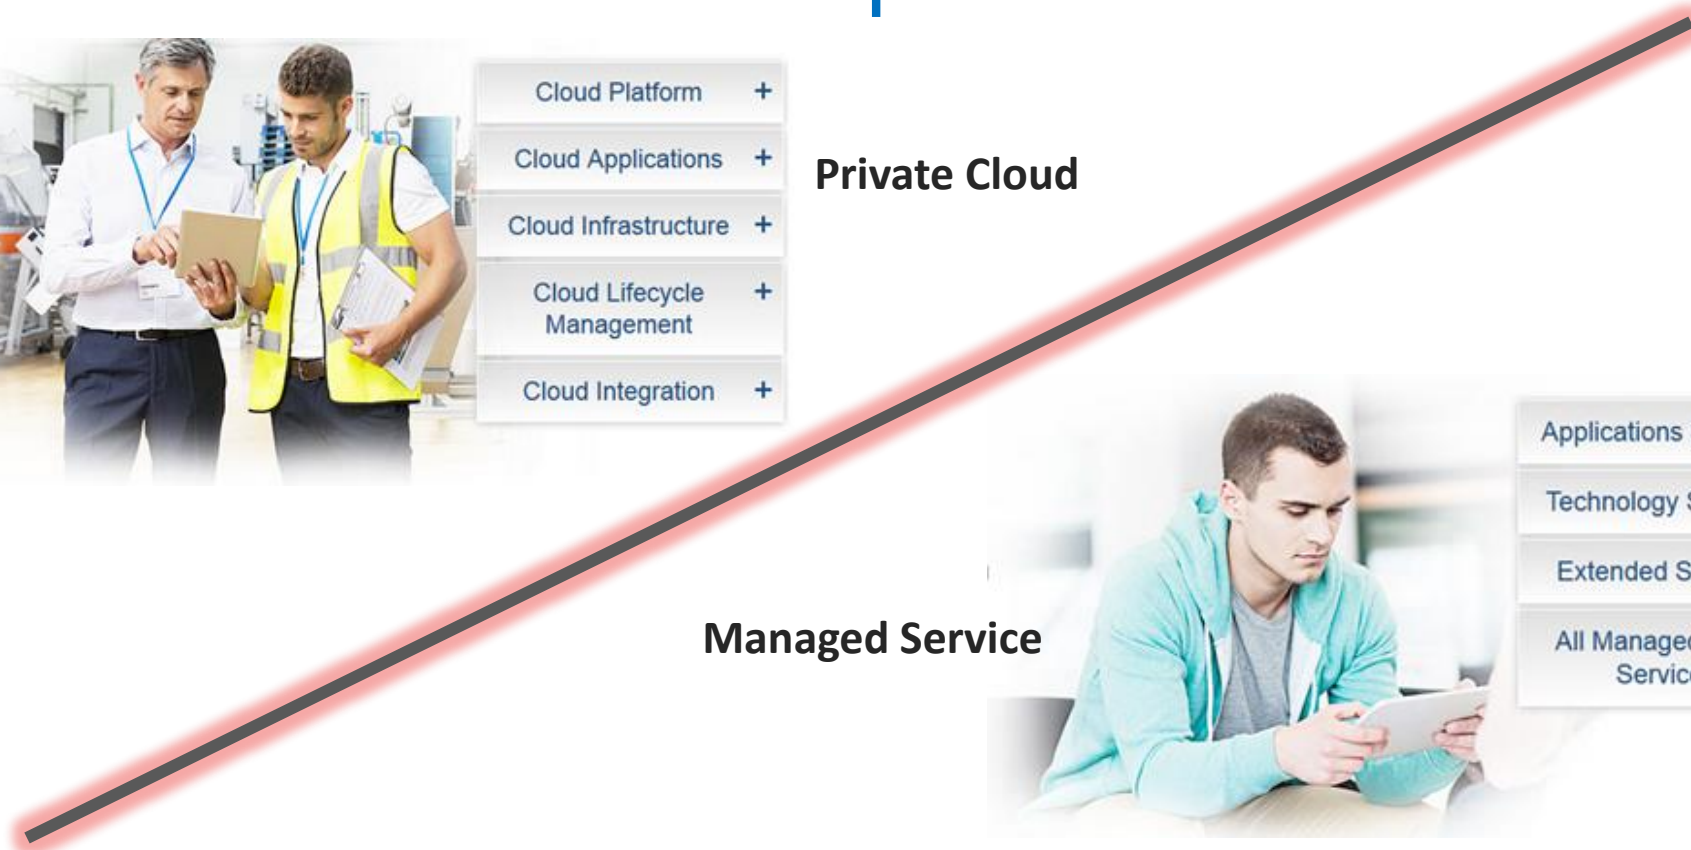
Cloud Platform +

Cloud Applications +

Cloud Infrastructure +

Cloud Lifecycle Management +

Cloud Integration +

Private Cloud

Applications

Technology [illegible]

Extended S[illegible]

All Manage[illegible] Servic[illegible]

Managed Service